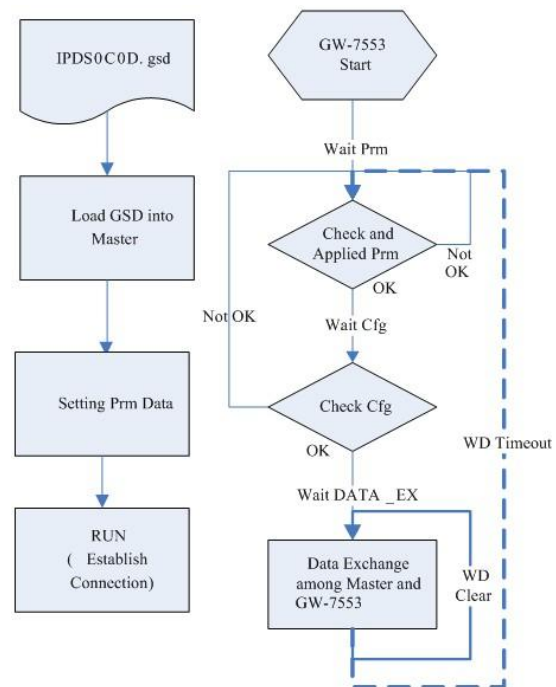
IPDS0C0D. gsd

Load GSD into Master

Setting Prm Data

RUN ( Establish Connection)

GW-7553 Start

Wait Prm

Check and Applied Prm

Not OK

OK

Not OK

Wait Cfg

Check Cfg

OK

WD Timeout

Wait DATA _EX

Data Exchange among Master and GW-7553

WD Clear